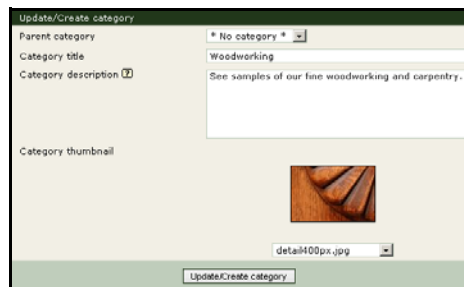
Update/Create category

Parent category
* No category *

Category title
Woodworking

Category description ?
See samples of our fine woodworking and carpentry.

Category thumbnail

detail400px.jpg

Update/Create category